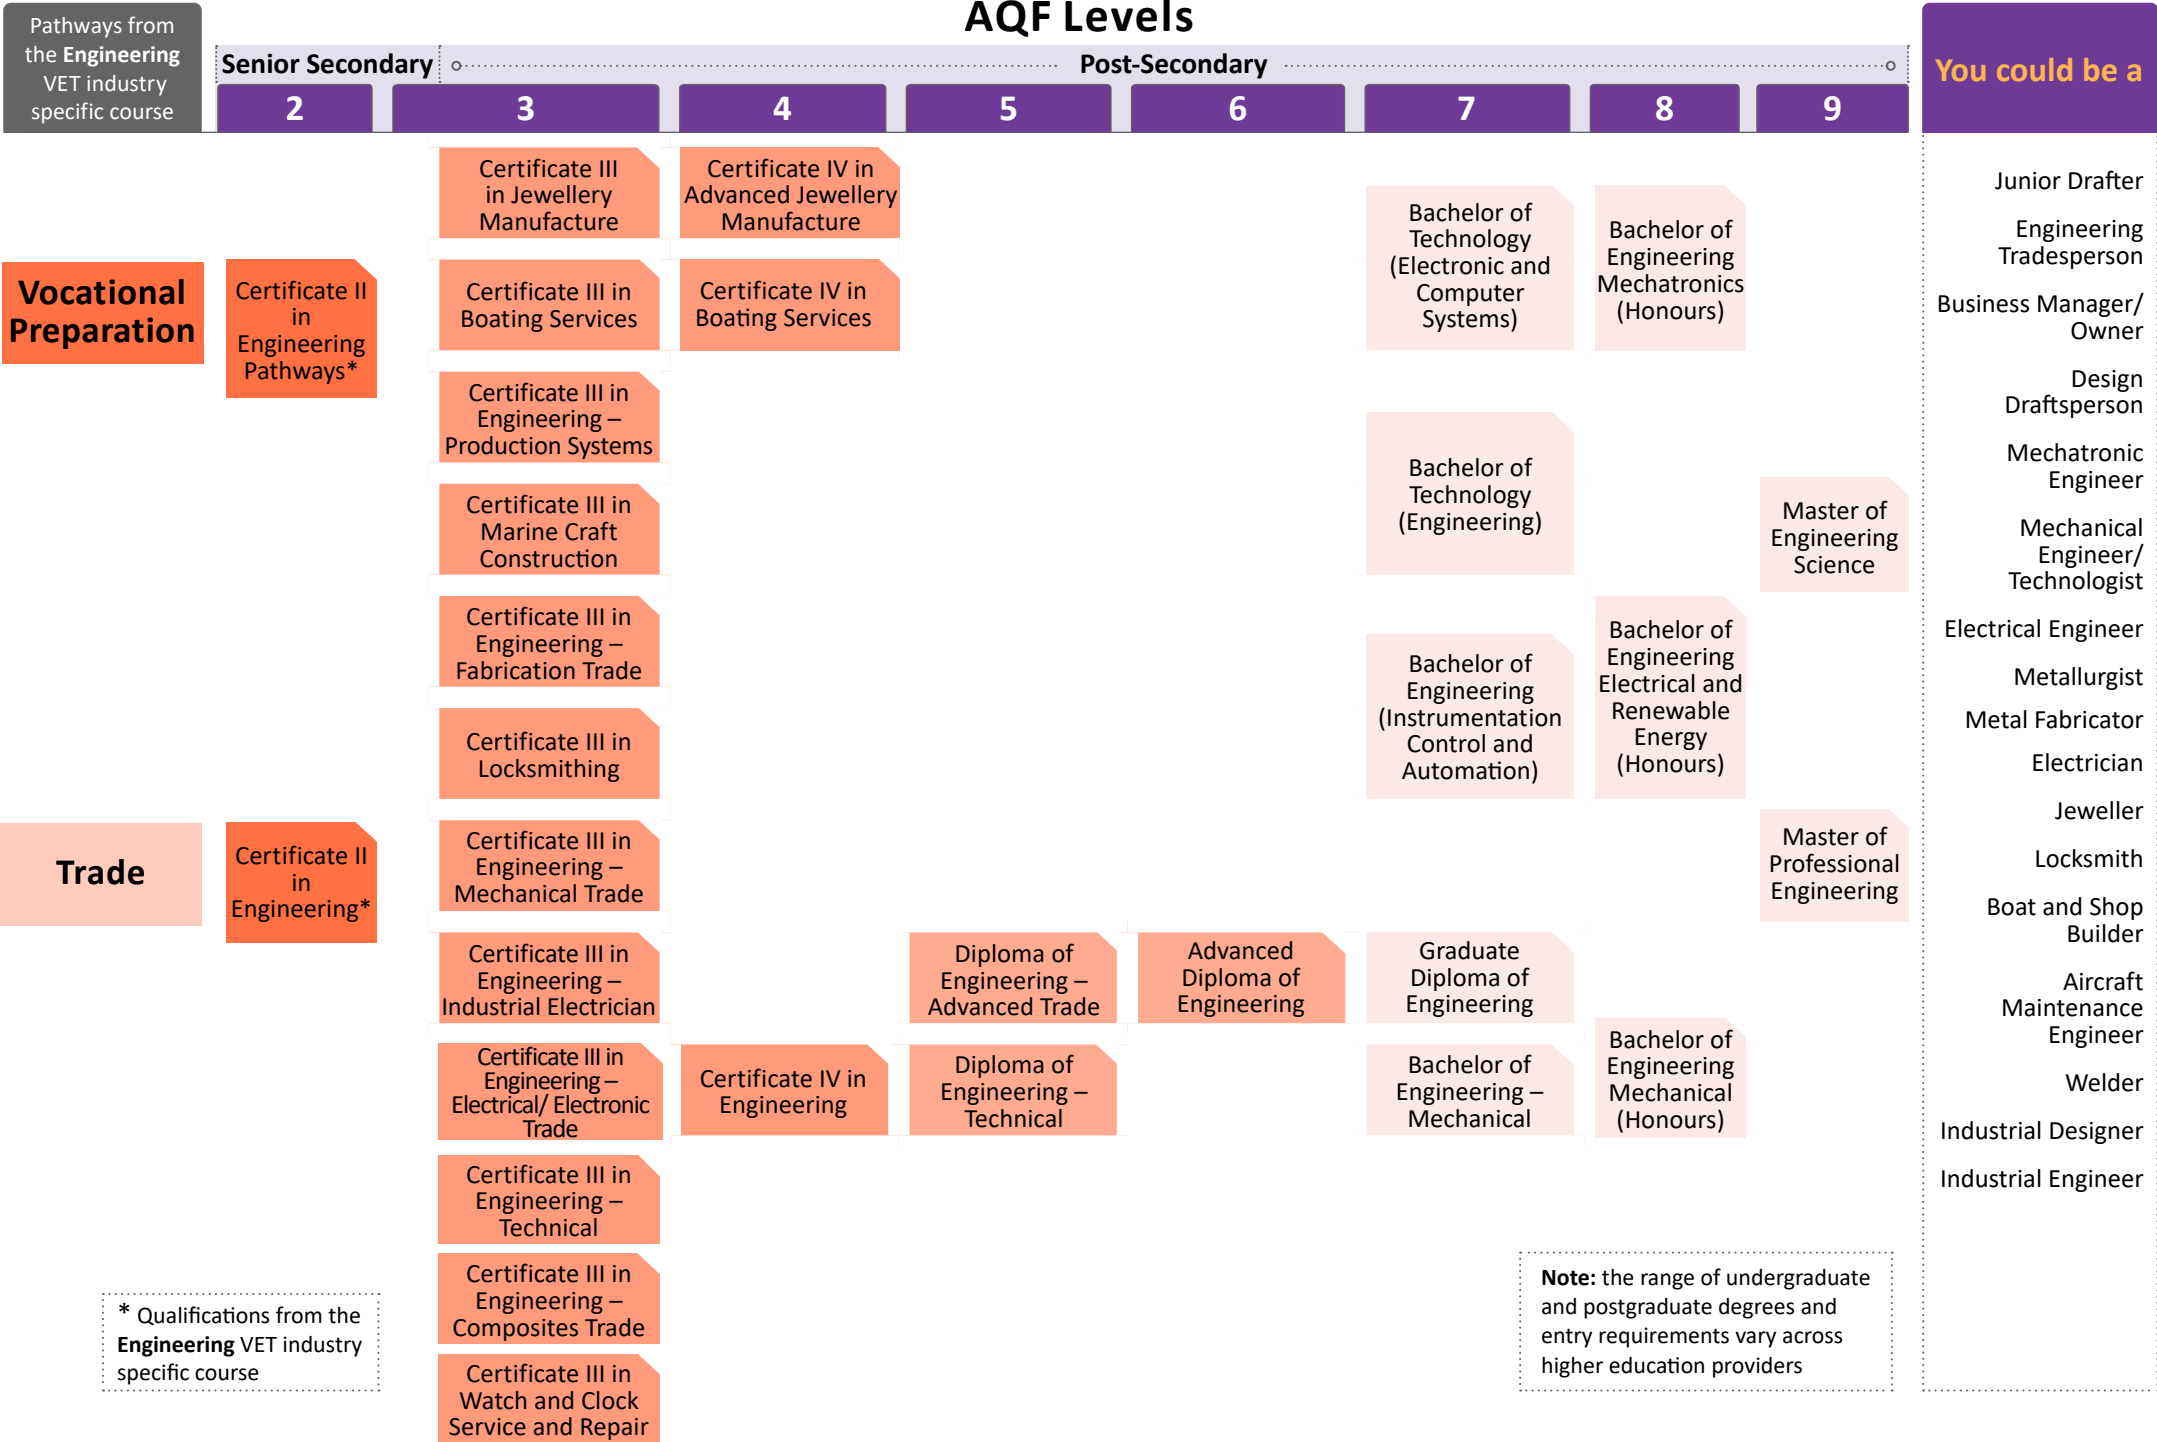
Pathways from the **Engineering** VET industry specific course

AQF Levels

Senior Secondary

Post-Secondary

2

3

4

5

6

7

8

9

You could be a

Vocational Preparation

Certificate II in Engineering Pathways*

Trade

Certificate II in Engineering*

Certificate III in Jewellery Manufacture

Certificate III in Boating Services

Certificate III in Engineering – Production Systems

Certificate III in Marine Craft Construction

Certificate III in Engineering – Fabrication Trade

Certificate III in Locksmithing

Certificate III in Engineering – Mechanical Trade

Certificate III in Engineering – Industrial Electrician

Certificate III in Engineering – Electrical/ Electronic Trade

Certificate III in Engineering – Technical

Certificate III in Engineering – Composites Trade

Certificate III in Watch and Clock Service and Repair

Certificate IV in Advanced Jewellery Manufacture

Certificate IV in Boating Services

Certificate IV in Engineering

Diploma of Engineering – Advanced Trade

Diploma of Engineering – Technical

Advanced Diploma of Engineering

Bachelor of Technology (Electronic and Computer Systems)

Bachelor of Technology (Engineering)

Bachelor of Engineering (Instrumentation Control and Automation)

Graduate Diploma of Engineering

Bachelor of Engineering – Mechanical

Bachelor of Engineering Mechatronics (Honours)

Bachelor of Engineering Electrical and Renewable Energy (Honours)

Bachelor of Engineering Mechanical (Honours)

Master of Engineering Science

Master of Professional Engineering

Junior Drafter

Engineering Tradesperson

Business Manager/ Owner

Design Draftsperson

Mechatronic Engineer

Mechanical Engineer/ Technologist

Electrical Engineer

Metallurgist

Metal Fabricator

Electrician

Jeweller

Locksmith

Boat and Shop Builder

Aircraft Maintenance Engineer

Welder

Industrial Designer

Industrial Engineer

* Qualifications from the **Engineering** VET industry specific course

**Note:** the range of undergraduate and postgraduate degrees and entry requirements vary across higher education providers